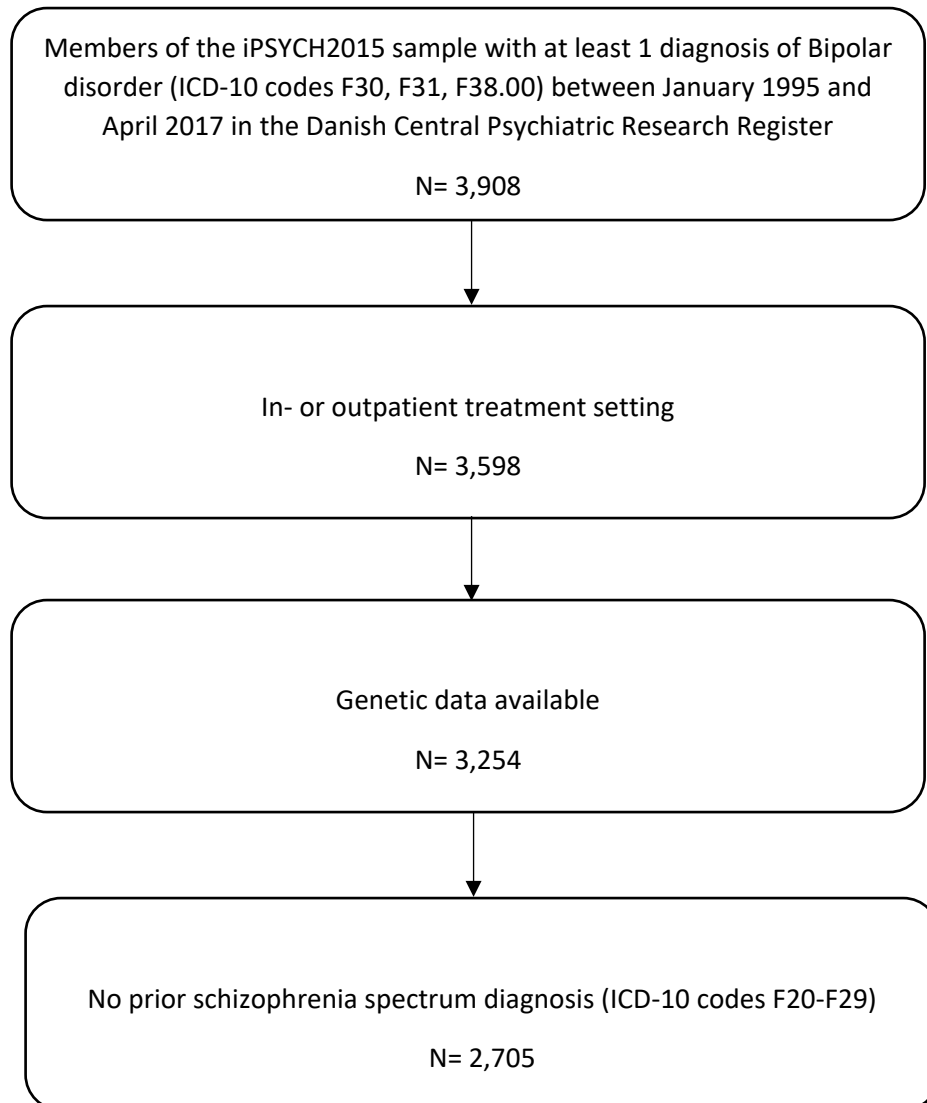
Members of the iPSYCH2015 sample with at least 1 diagnosis of Bipolar disorder (ICD-10 codes F30, F31, F38.00) between January 1995 and April 2017 in the Danish Central Psychiatric Research Register

N= 3,908

In- or outpatient treatment setting

N= 3,598

Genetic data available

N= 3,254

No prior schizophrenia spectrum diagnosis (ICD-10 codes F20-F29)

N= 2,705